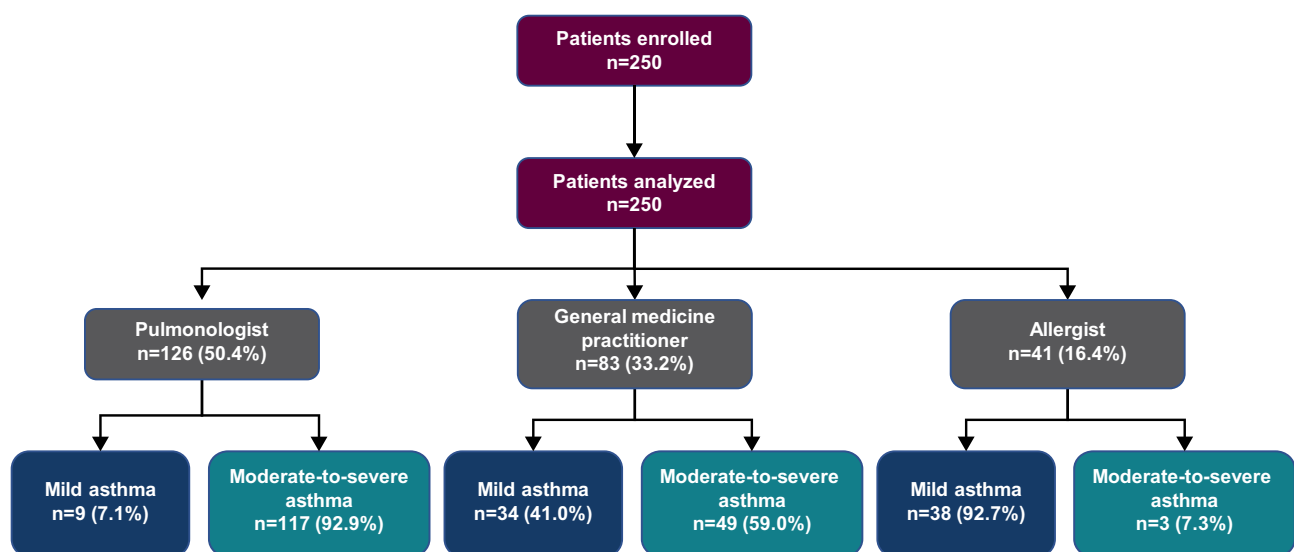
Patients enrolled
n=250

Patients analyzed
n=250

Pulmonologist
n=126 (50.4%)

General medicine practitioner
n=83 (33.2%)

Allergist
n=41 (16.4%)

Mild asthma
n=9 (7.1%)

Moderate-to-severe asthma
n=117 (92.9%)

Mild asthma
n=34 (41.0%)

Moderate-to-severe asthma
n=49 (59.0%)

Mild asthma
n=38 (92.7%)

Moderate-to-severe asthma
n=3 (7.3%)